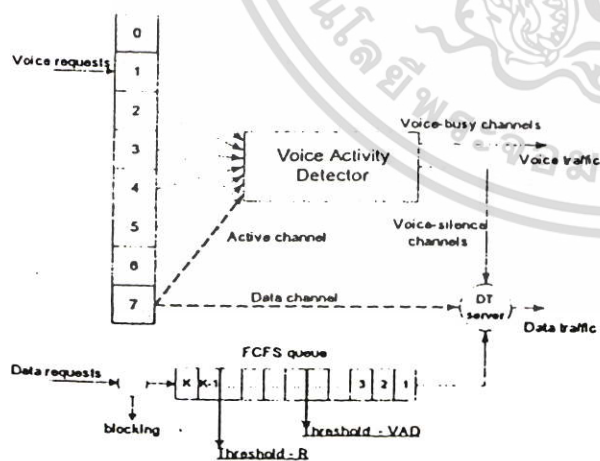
0
Voice requests
1
2
3
4
5
6
7
Voice Activity Detector
Voice-busy channels
Voice traffic
Active channel
Voice-silence channels
Data channel
DT server
Data traffic
FCFS queue
Data requests
K
K-1
3
2
1
blocking
Threshold - VAD
Threshold - R